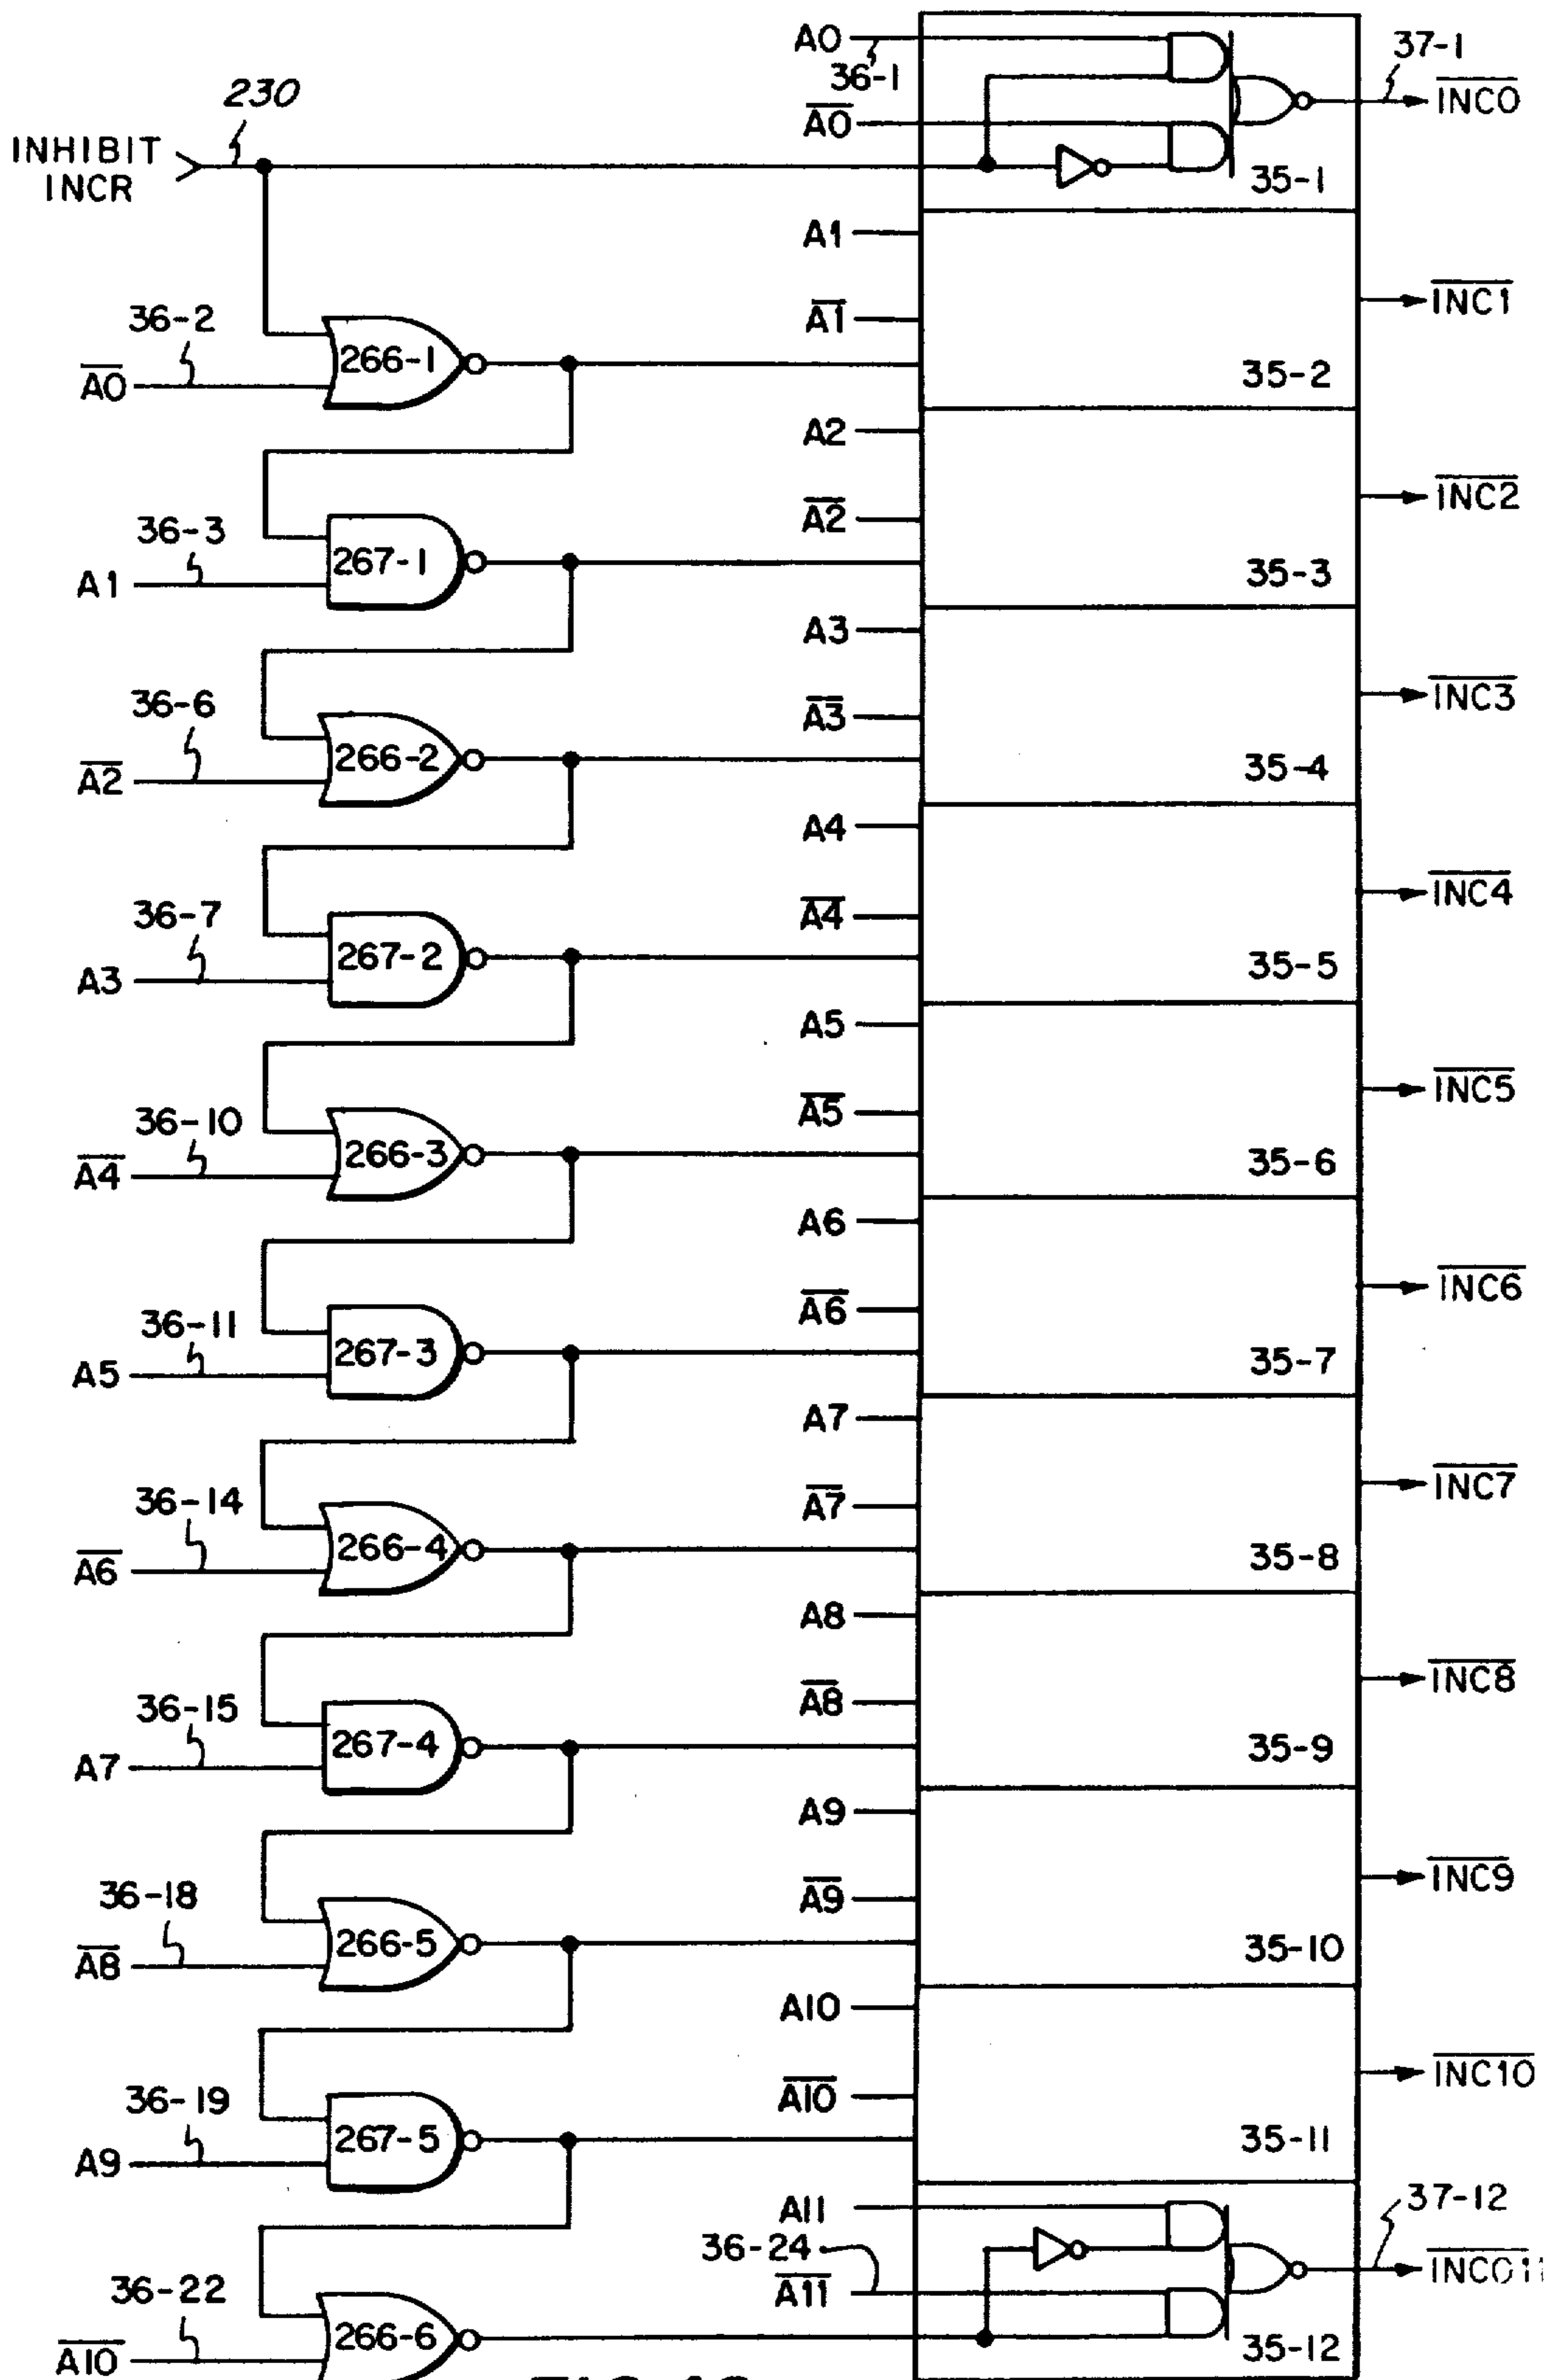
230
INHIBIT INCR
A0
36-1
$\overline{A0}$
37-1
$\overline{INC0}$
35-1
A1
$\overline{A1}$
$\overline{INC1}$
36-2
$\overline{A0}$
266-1
35-2
A2
$\overline{A2}$
$\overline{INC2}$
36-3
A1
267-1
35-3
A3
$\overline{A3}$
$\overline{INC3}$
36-6
$\overline{A2}$
266-2
35-4
A4
$\overline{A4}$
$\overline{INC4}$
36-7
A3
267-2
35-5
A5
$\overline{A5}$
$\overline{INC5}$
36-10
$\overline{A4}$
266-3
35-6
A6
$\overline{A6}$
$\overline{INC6}$
36-11
A5
267-3
35-7
A7
$\overline{A7}$
$\overline{INC7}$
36-14
$\overline{A6}$
266-4
35-8
A8
$\overline{A8}$
$\overline{INC8}$
36-15
A7
267-4
35-9
A9
$\overline{A9}$
$\overline{INC9}$
36-18
$\overline{A8}$
266-5
35-10
A10
$\overline{A10}$
$\overline{INC10}$
36-19
A9
267-5
35-11
A11
36-24
$\overline{A11}$
37-12
$\overline{INC011}$
36-22
$\overline{A10}$
266-6
35-12